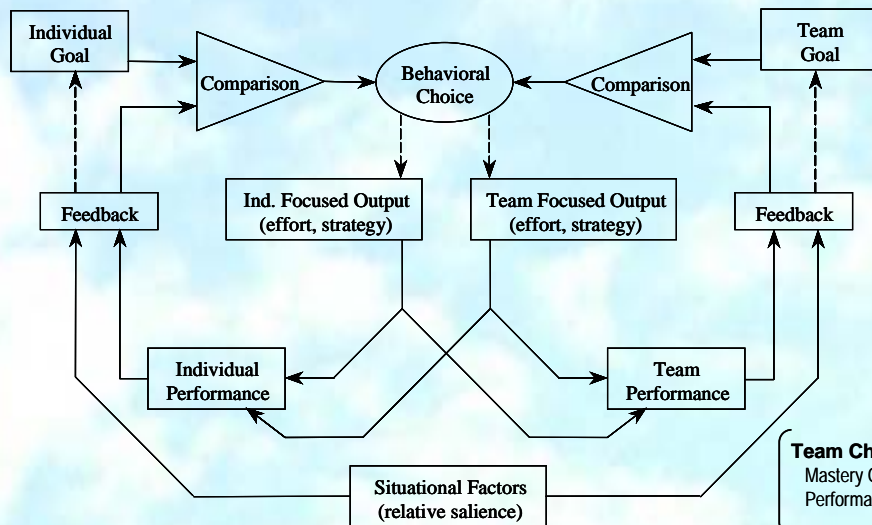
Individual Goal

Comparison

Behavioral Choice

Comparison

Team Goal

Feedback

Ind. Focused Output (effort, strategy)

Team Focused Output (effort, strategy)

Feedback

Individual Performance

Team Performance

Situational Factors (relative salience)

Team Ch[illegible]
Mastery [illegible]
Performa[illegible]